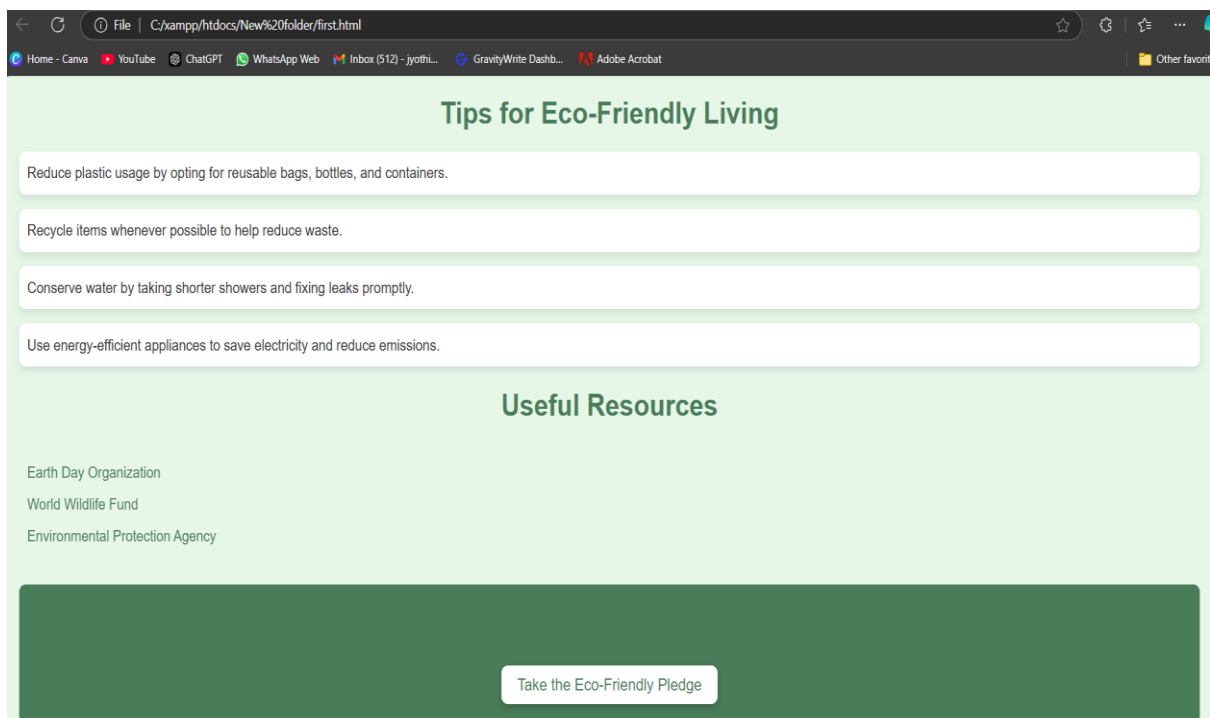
File | C:/xampp/htdocs/New%20folder/first.html

Home - Canva YouTube ChatGPT WhatsApp Web Inbox (512) - jyothi... GravityWrite Dashb... Adobe Acrobat Other favorit

Tips for Eco-Friendly Living

Reduce plastic usage by opting for reusable bags, bottles, and containers.

Recycle items whenever possible to help reduce waste.

Conserve water by taking shorter showers and fixing leaks promptly.

Use energy-efficient appliances to save electricity and reduce emissions.

Useful Resources

Earth Day Organization

World Wildlife Fund

Environmental Protection Agency

Take the Eco-Friendly Pledge